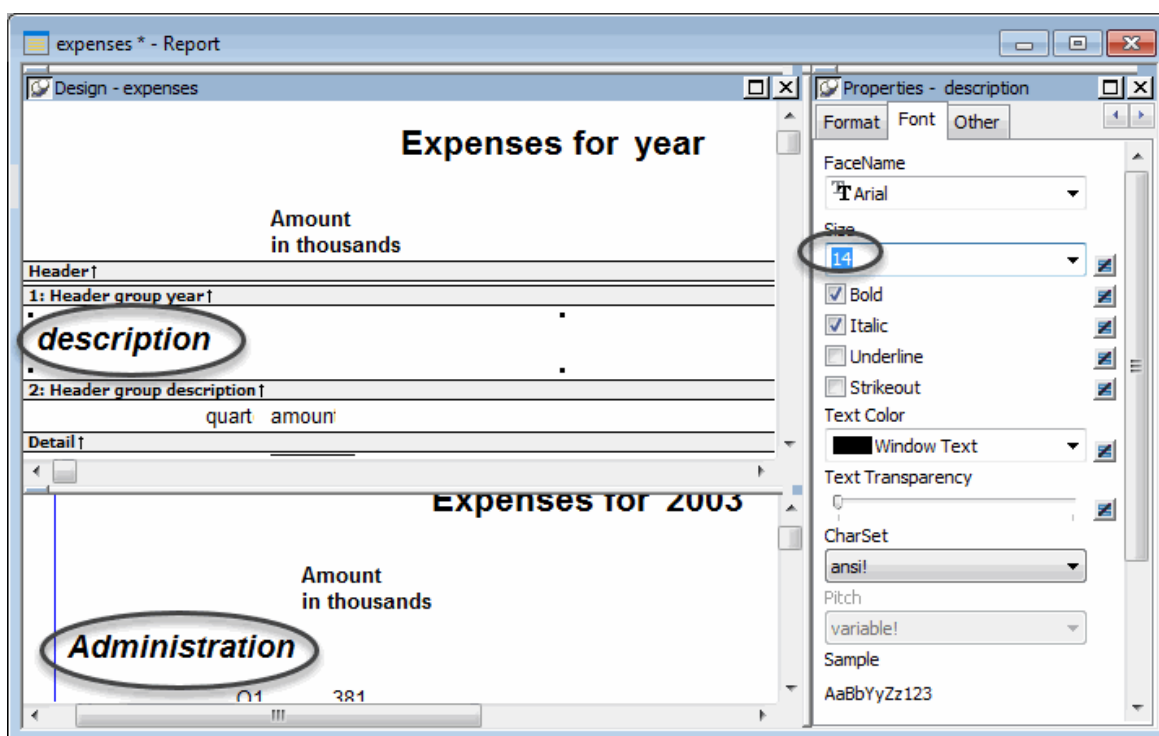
expenses * - Report

Design - expenses

Expenses for year

Amount
in thousands

Header↑

1: Header group year↑

description

2: Header group description↑

quart amoun

Detail↑

Expenses for 2003

Amount
in thousands

Administration

Q1 381

Properties - description

Format Font Other

FaceName

Arial

Size

14

Bold

Italic

Underline

Strikeout

Text Color

Window Text

Text Transparency

CharSet

ansi!

Pitch

variable!

Sample

AaBbYyZz123